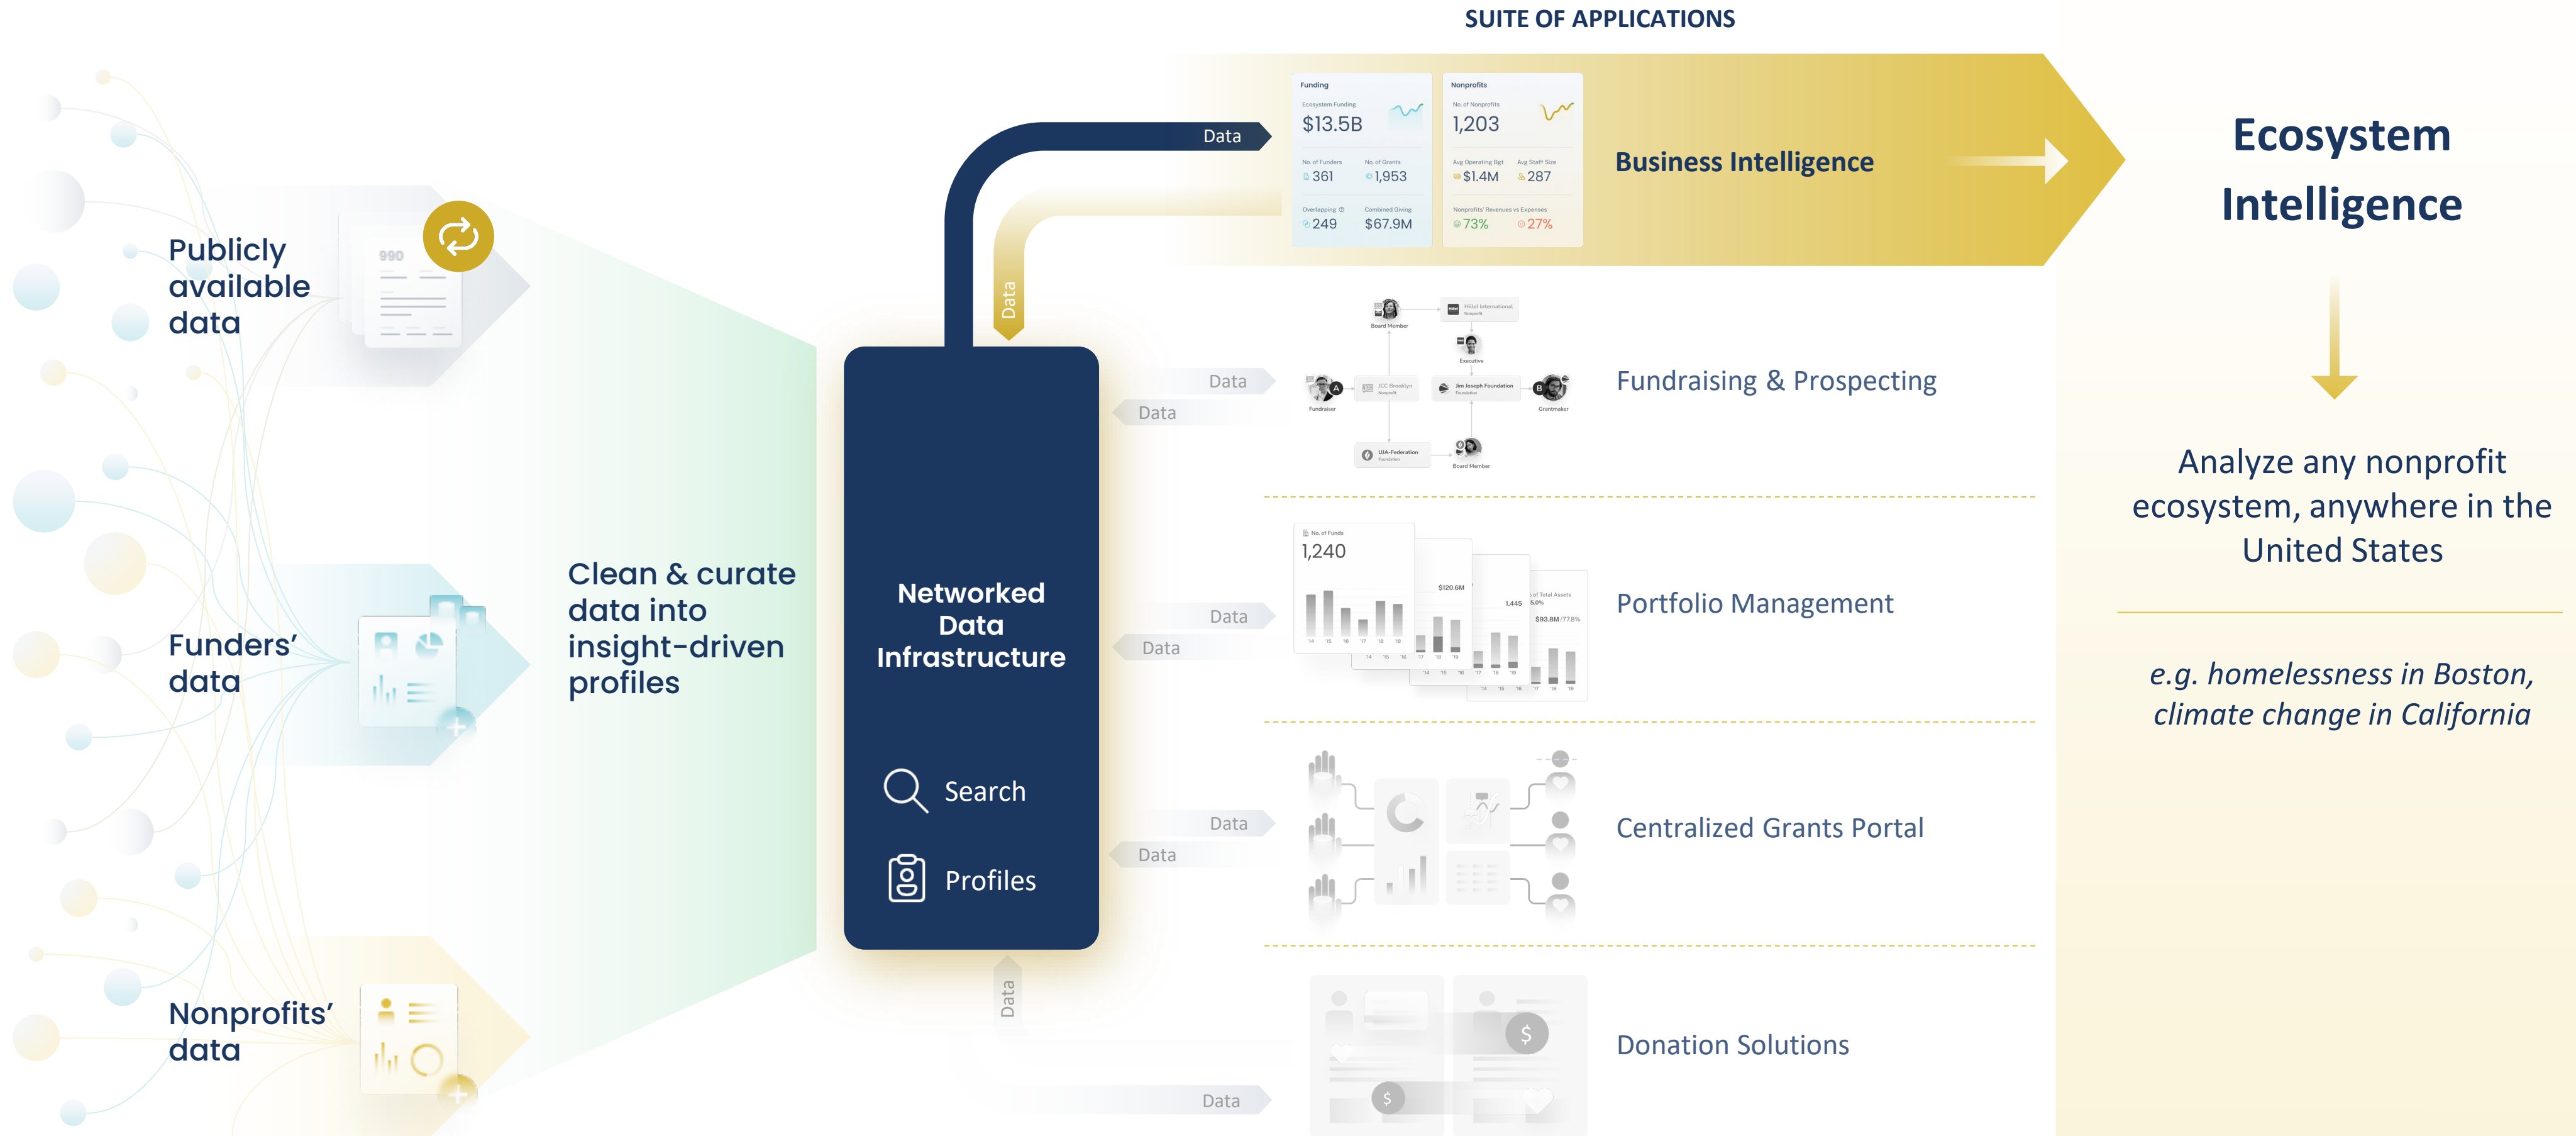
SUITE OF APPLICATIONS

Publicly available data

990

Funders' data

Nonprofits' data

Clean & curate data into insight-driven profiles

Networked Data Infrastructure

Search

Profiles

Data

Data

Data

Data

Data

Data

Data

Data

Data

Data

Funding

Ecosystem Funding

$13.5B

No. of Funders

361

No. of Grants

1,953

Overlapping

249

Combined Giving

$67.9M

Nonprofits

No. of Nonprofits

1,203

Avg Operating Bgt

$1.4M

Avg Staff Size

287

Nonprofits' Revenues vs Expenses

73%

27%

Business Intelligence

Board Member

Hillel International

Executive

Fundraiser

JCC Brooklyn

Jim Joseph Foundation

Grantmaker

UJA-Federation

Board Member

Fundraising & Prospecting

No. of Funds

1,240

$120.6M

1,445

$93.8M

Portfolio Management

Centralized Grants Portal

Donation Solutions

Ecosystem Intelligence

Analyze any nonprofit ecosystem, anywhere in the United States

e.g. homelessness in Boston, climate change in California